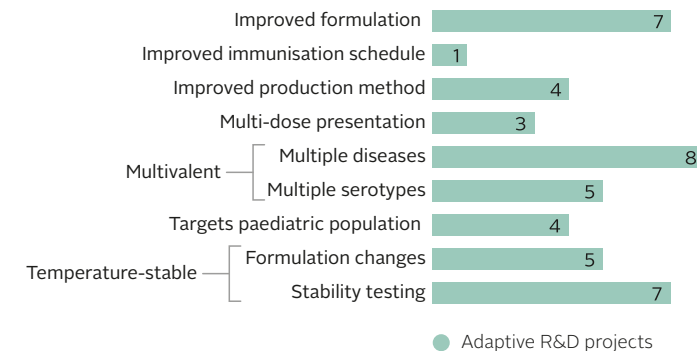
Improved formulation 7
Improved immunisation schedule 1
Improved production method 4
Multi-dose presentation 3
Multivalent
Multiple diseases 8
Multiple serotypes 5
Targets paediatric population 4
Temperature-stable
Formulation changes 5
Stability testing 7

Adaptive R&D projects